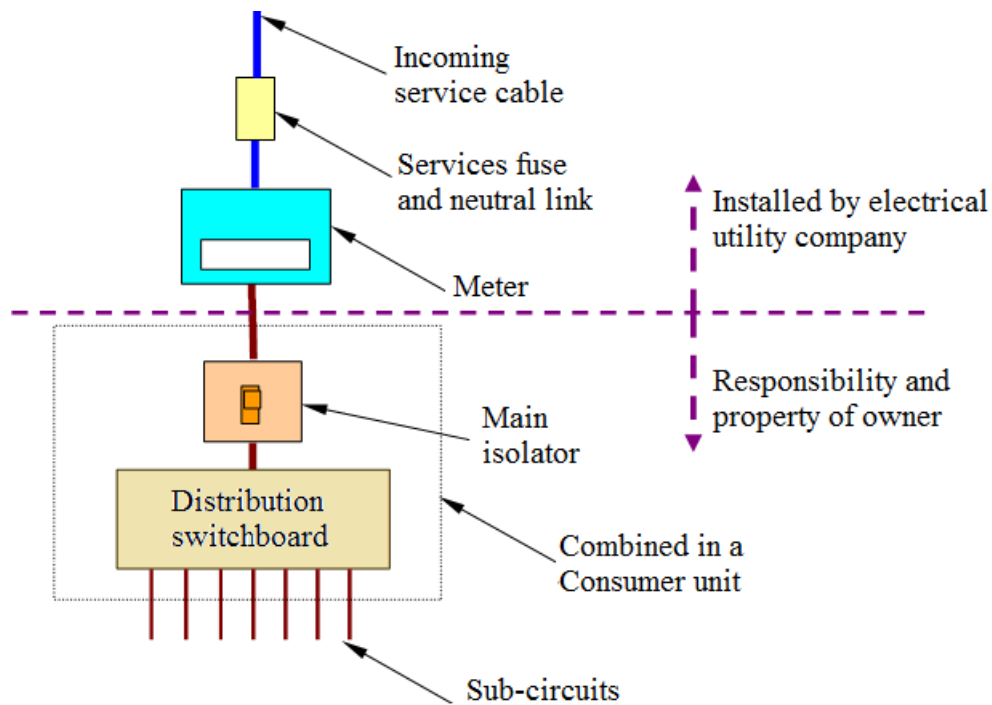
Incoming service cable

Services fuse and neutral link

Installed by electrical utility company

Meter

Responsibility and property of owner

Main isolator

Distribution switchboard

Combined in a Consumer unit

Sub-circuits